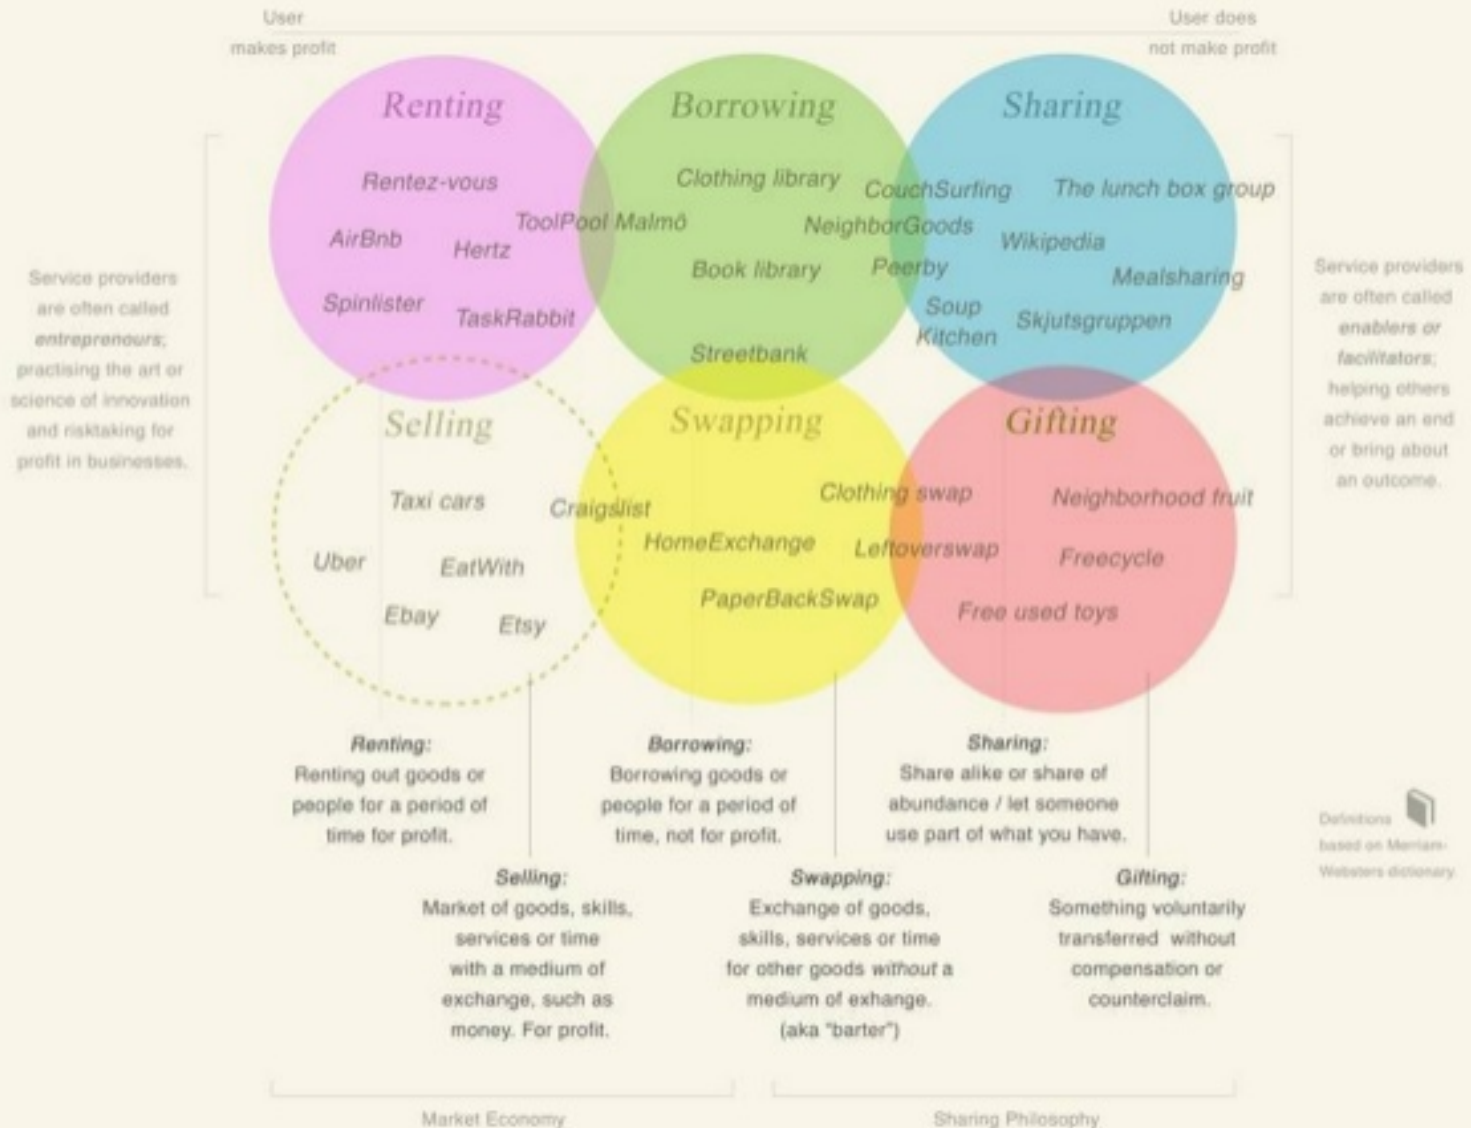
User makes profit

User does not make profit

Renting

Borrowing

Sharing

Rentez-vous

AirBnb

Hertz

ToolPool Malmö

Spinlister

TaskRabbit

Clothing library

Book library

Streetbank

CouchSurfing

NeighborGoods

Peerby

Soup Kitchen

The lunch box group

Wikipedia

Mealsharing

Skjutsgruppen

Service providers are often called *entreprenours*; practising the art or science of innovation and risktaking for profit in businesses.

Service providers are often called *enablers or facilitators*; helping others achieve an end or bring about an outcome.

Selling

Swapping

Gifting

Taxi cars

Craigslist

Uber

EatWith

Ebay

Etsy

HomeExchange

PaperBackSwap

Clothing swap

Leftoverswap

Neighborhood fruit

Freecycle

Free used toys

**Renting:**
Renting out goods or people for a period of time for profit.

**Borrowing:**
Borrowing goods or people for a period of time, not for profit.

**Sharing:**
Share alike or share of abundance / let someone use part of what you have.

Definitions based on Merriam-Websters dictionary

**Selling:**
Market of goods, skills, services or time with a medium of exchange, such as money. For profit.

**Swapping:**
Exchange of goods, skills, services or time for other goods without a medium of exhange. (aka "barter")

**Gifting:**
Something voluntarily transferred without compensation or counterclaim.

Market Economy

Sharing Philosophy